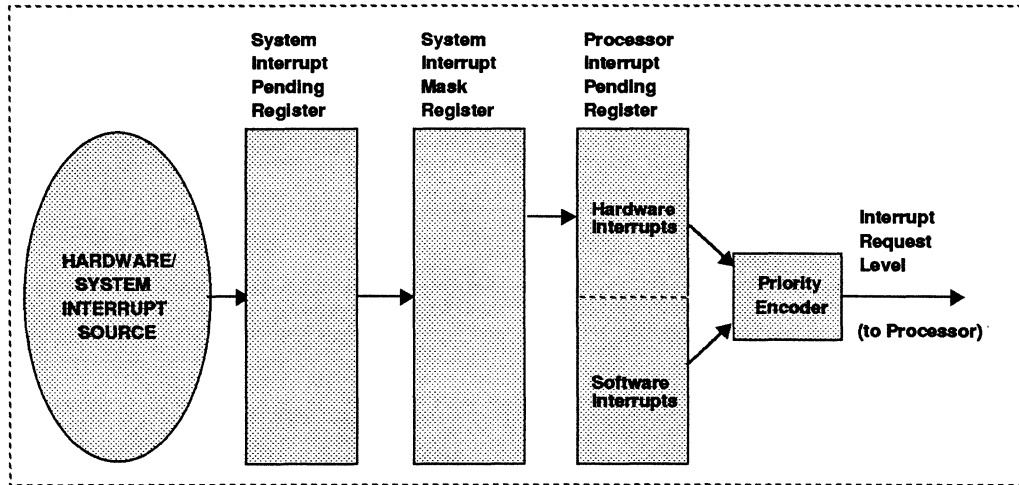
System Interrupt Pending Register

System Interrupt Mask Register

Processor Interrupt Pending Register

HARDWARE/ SYSTEM INTERRUPT SOURCE

Hardware Interrupts

Software Interrupts

Priority Encoder

Interrupt Request Level

(to Processor)